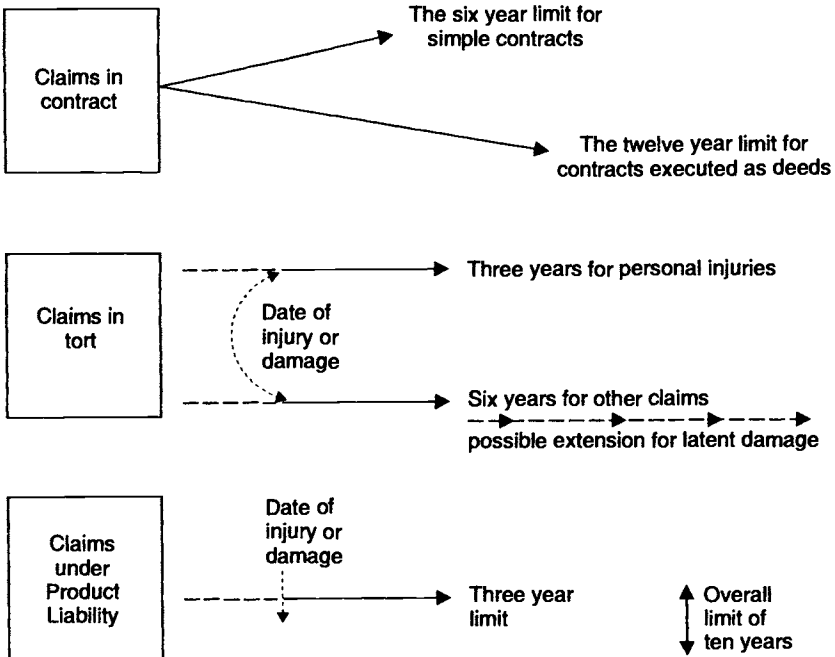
Claims in contract

The six year limit for simple contracts

The twelve year limit for contracts executed as deeds

Claims in tort

Date of injury or damage

Three years for personal injuries

Six years for other claims

possible extension for latent damage

Claims under Product Liability

Date of injury or damage

Three year limit

Overall limit of ten years